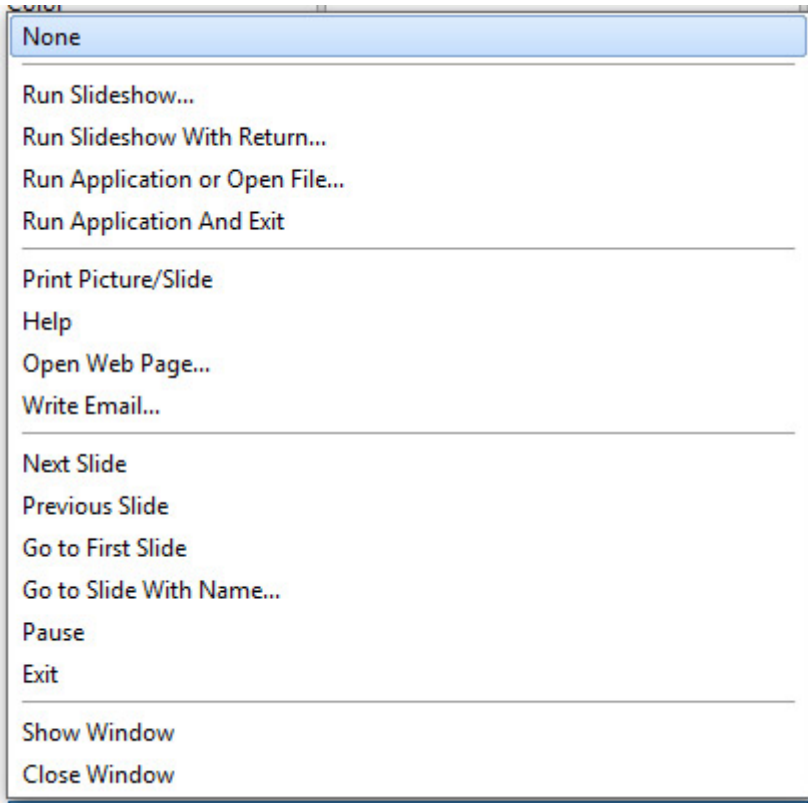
Color

None

Run Slideshow...
Run Slideshow With Return...
Run Application or Open File...
Run Application And Exit

Print Picture/Slide
Help
Open Web Page...
Write Email...

Next Slide
Previous Slide
Go to First Slide
Go to Slide With Name...
Pause
Exit

Show Window
Close Window